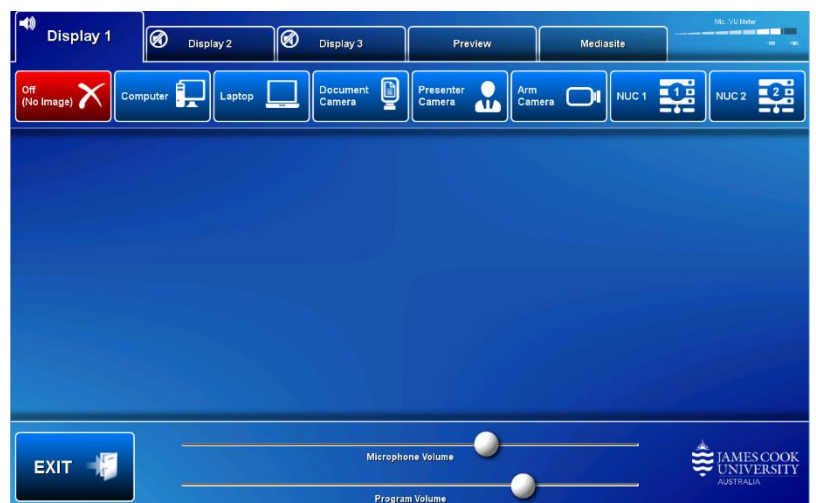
Display 1

Display 2

Display 3

Preview

Mediasite

Mic. VU Meter

-90 -40

Off (No Image)

Computer

Laptop

Document Camera

Presenter Camera

Arm Camera

NUC 1

1

NUC 2

2

EXIT

Microphone Volume

Program Volume

JAMES COOK UNIVERSITY AUSTRALIA